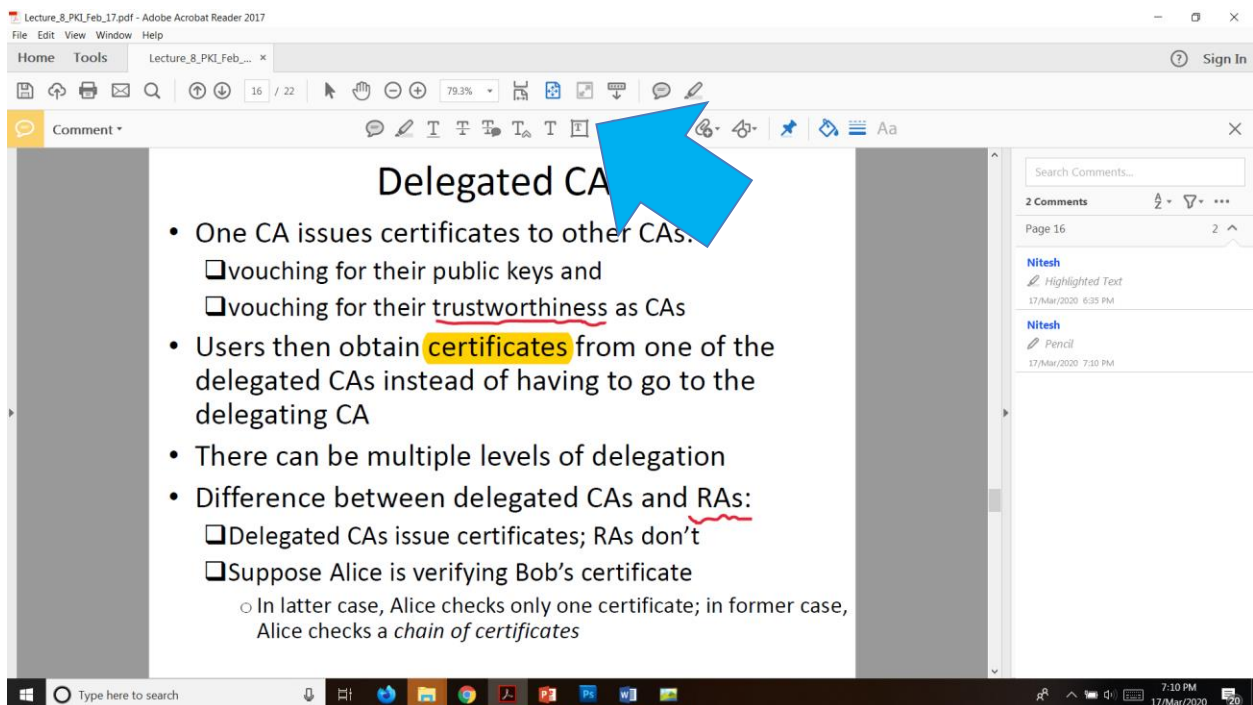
Lecture_8_PKI_Feb_17.pdf - Adobe Acrobat Reader 2017
File Edit View Window Help
Home Tools Lecture_8_PKI_Feb_... ×
? Sign In
16 / 22 79.3%
Comment
Aa

Delegated CA

• One CA issues certificates to other CAs:
❑vouching for their public keys and
❑vouching for their trustworthiness as CAs
• Users then obtain certificates from one of the delegated CAs instead of having to go to the delegating CA
• There can be multiple levels of delegation
• Difference between delegated CAs and RAs:
❑Delegated CAs issue certificates; RAs don't
❑Suppose Alice is verifying Bob's certificate
○ In latter case, Alice checks only one certificate; in former case, Alice checks a *chain of certificates*

Search Comments...
2 Comments
Page 16 2
Nitesh
Highlighted Text
17/Mar/2020 6:35 PM
Nitesh
Pencil
17/Mar/2020 7:10 PM

Type here to search
7:10 PM
17/Mar/2020
20